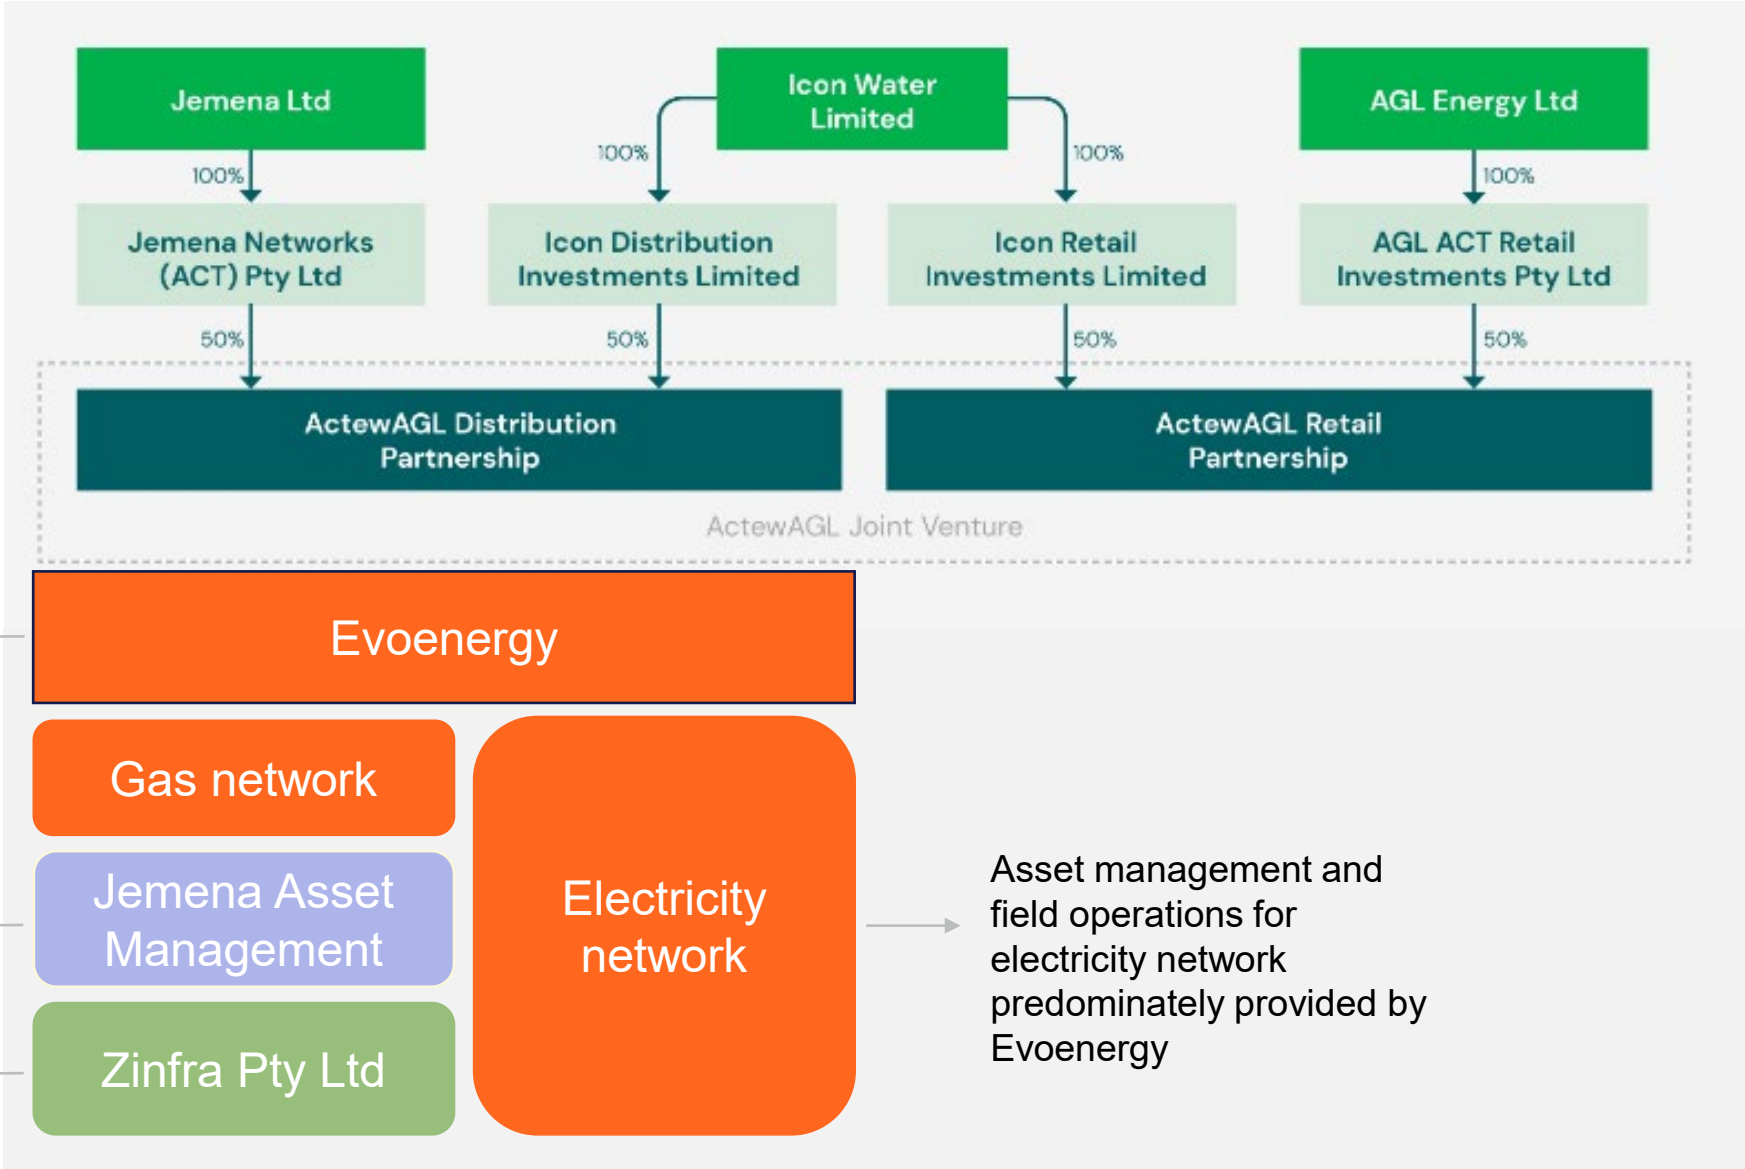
Jemena Ltd

Icon Water Limited

AGL Energy Ltd

100%

100%

100%

100%

Jemena Networks (ACT) Pty Ltd

Icon Distribution Investments Limited

Icon Retail Investments Limited

AGL ACT Retail Investments Pty Ltd

50%

50%

50%

50%

ActewAGL Distribution Partnership

ActewAGL Retail Partnership

ActewAGL Joint Venture

Evoenergy

Gas network

Jemena Asset Management

Zinfra Pty Ltd

Electricity network

Asset management and field operations for electricity network predominately provided by Evoenergy